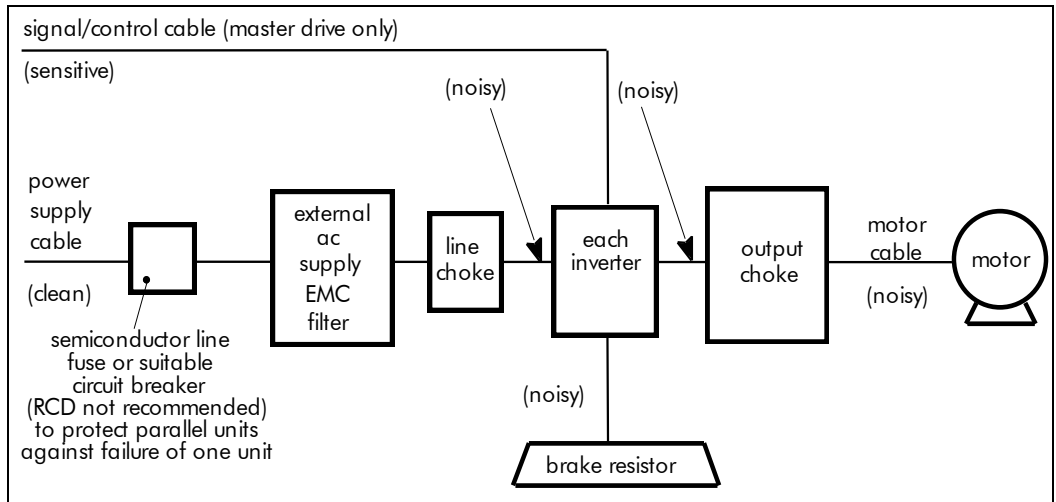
signal/control cable (master drive only)

(sensitive)

(noisy)

(noisy)

power supply cable

(clean)

semiconductor line fuse or suitable circuit breaker (RCD not recommended) to protect parallel units against failure of one unit

external ac supply EMC filter

line choke

each inverter

output choke

motor cable

(noisy)

motor

(noisy)

brake resistor